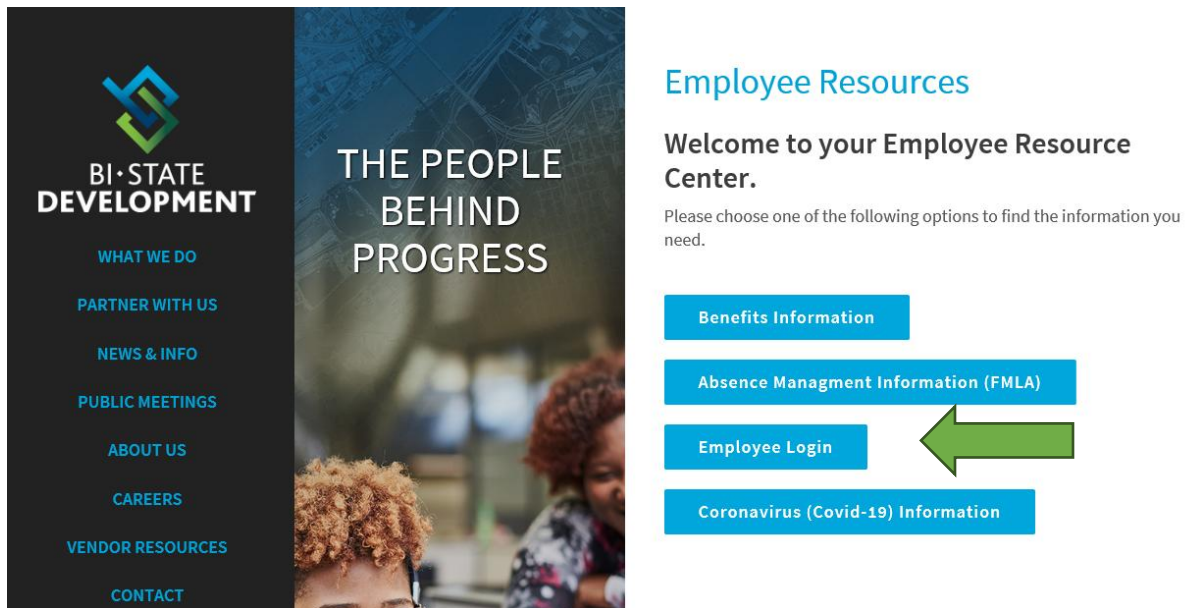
BI·STATE DEVELOPMENT

WHAT WE DO

PARTNER WITH US

NEWS & INFO

PUBLIC MEETINGS

ABOUT US

CAREERS

VENDOR RESOURCES

CONTACT

THE PEOPLE BEHIND PROGRESS

Employee Resources

Welcome to your Employee Resource Center.

Please choose one of the following options to find the information you need.

Benefits Information

Absence Managment Information (FMLA)

Employee Login

Coronavirus (Covid-19) Information